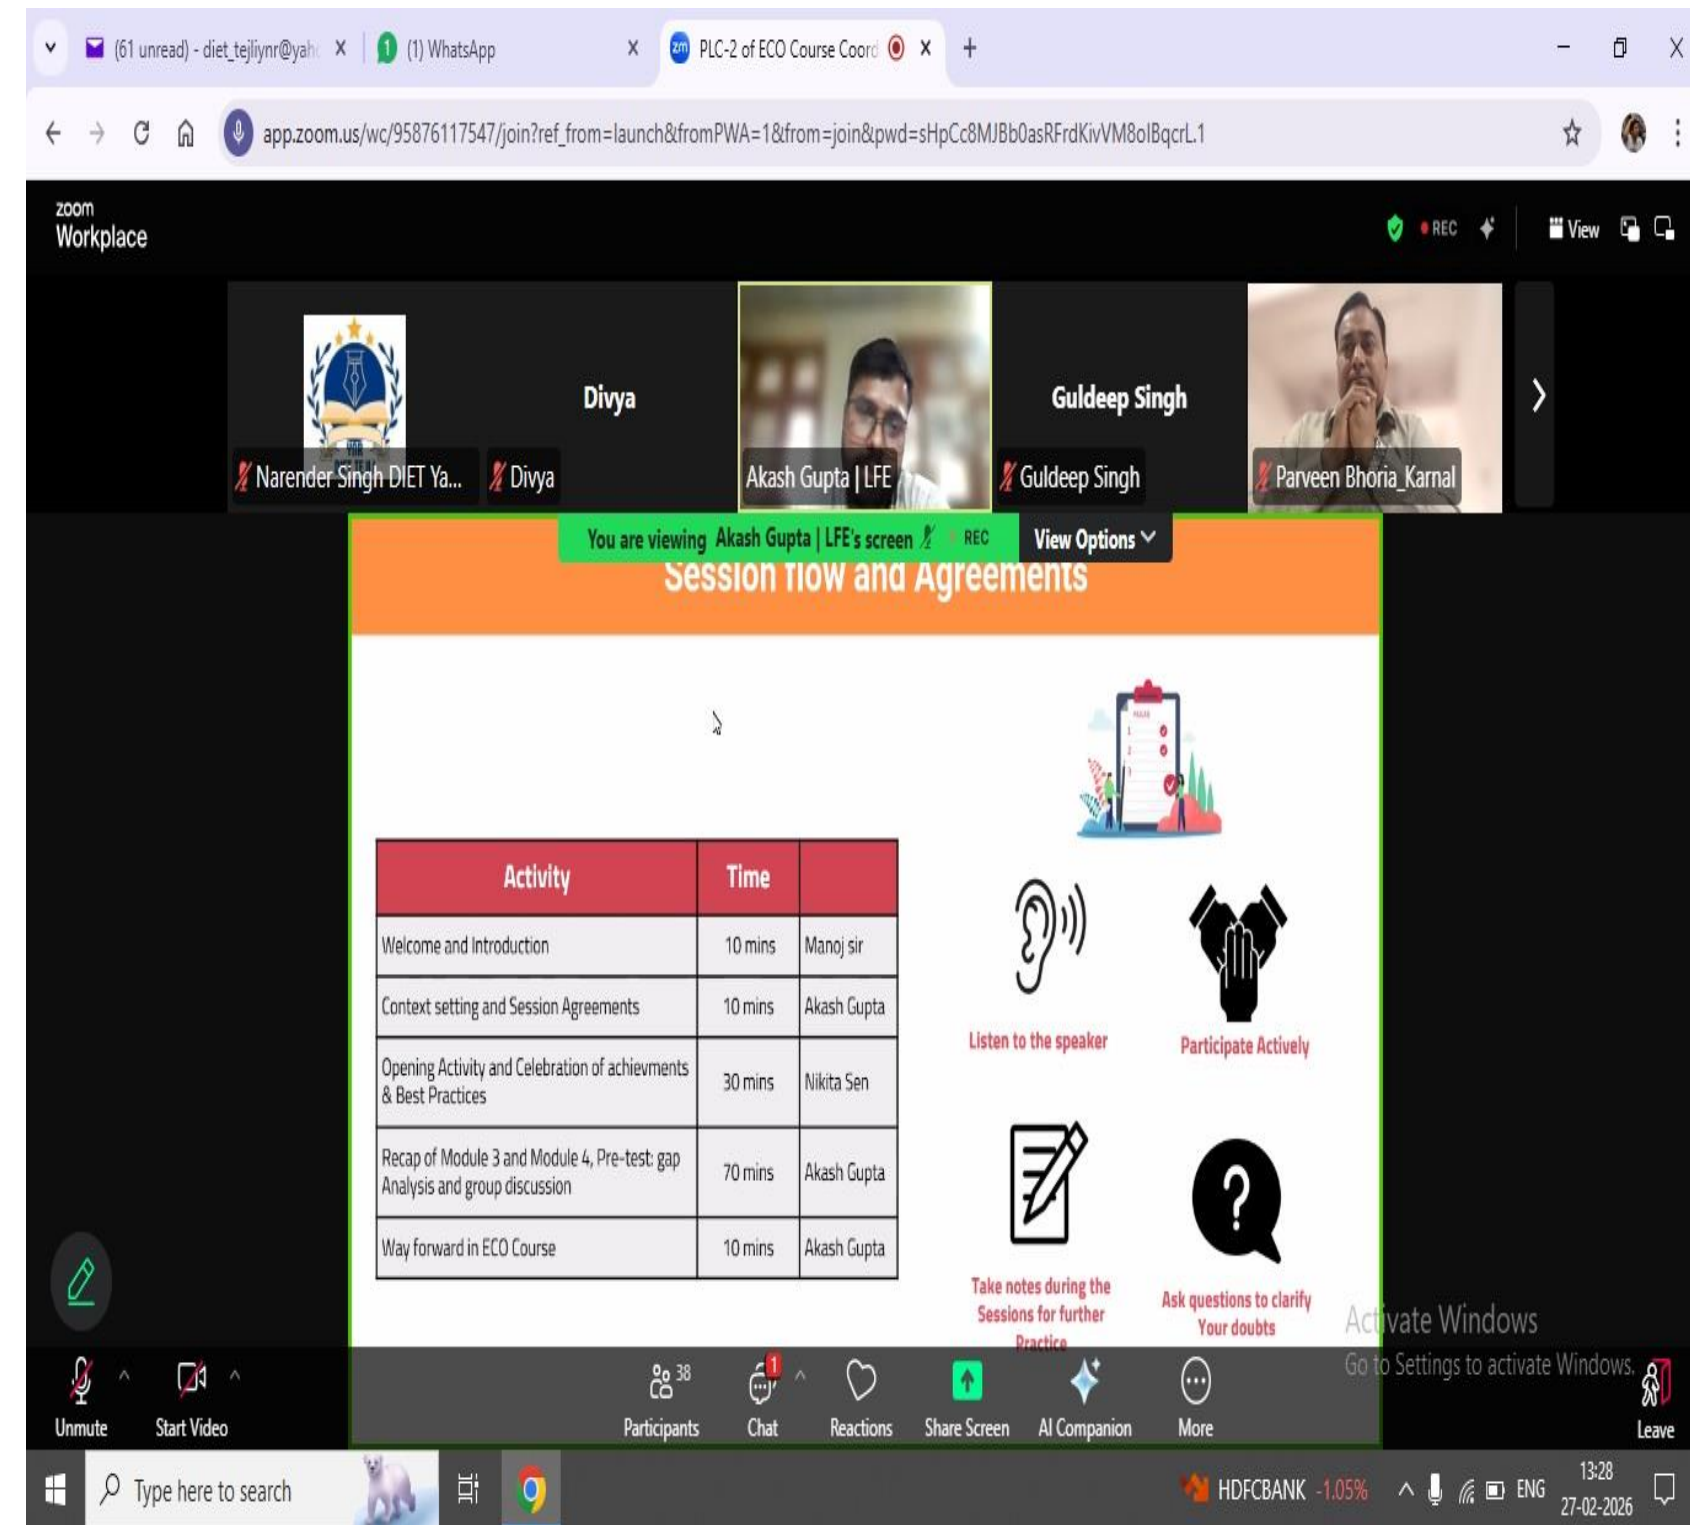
(61 unread) - diet_tejliynr@yah X
(1) WhatsApp X
PLC-2 of ECO Course Coord X
+

app.zoom.us/wc/95876117547/join?ref_from=launch&fromPWA=1&from=join&pwd=sHpCc8MJBb0asRFrdKivVM8olBqcrL.1

zoom Workplace

REC
View

Divya
Guldeep Singh
Narender Singh DIET Ya...
Divya
Akash Gupta | LFE
Guldeep Singh
Parveen Bhoria_Karnal

You are viewing Akash Gupta | LFE's screen
REC
View Options

Session flow and Agreements

| Activity | Time | |
|---|---|---|
| Welcome and Introduction | 10 mins | Manoj sir |
| Context setting and Session Agreements | 10 mins | Akash Gupta |
| Opening Activity and Celebration of achievments & Best Practices | 30 mins | Nikita Sen |
| Recap of Module 3 and Module 4, Pre-test: gap Analysis and group discussion | 70 mins | Akash Gupta |
| Way forward in ECO Course | 10 mins | Akash Gupta |

Listen to the speaker
Participate Actively
Take notes during the Sessions for further Practice
Ask questions to clarify Your doubts

Activate Windows
Go to Settings to activate Windows.

Unmute
Start Video
38
Participants
1
Chat
Reactions
Share Screen
AI Companion
More
Leave

Type here to search
HDFCBANK -1.05%
ENG
13:28
27-02-2026